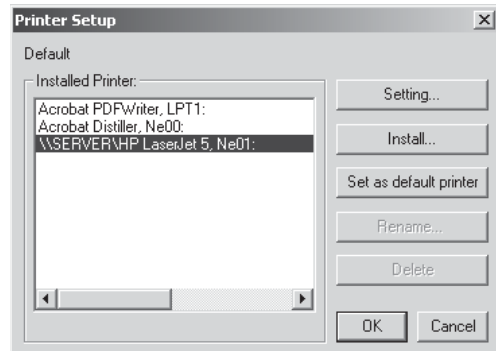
Printer Setup

Default

Installed Printer:

Acrobat PDFWriter, LPT1:
Acrobat Distiller, Ne00:
\\SERVER\HP LaserJet 5, Ne01:

Setting...

Install...

Set as default printer

Rename...

Delete

OK

Cancel